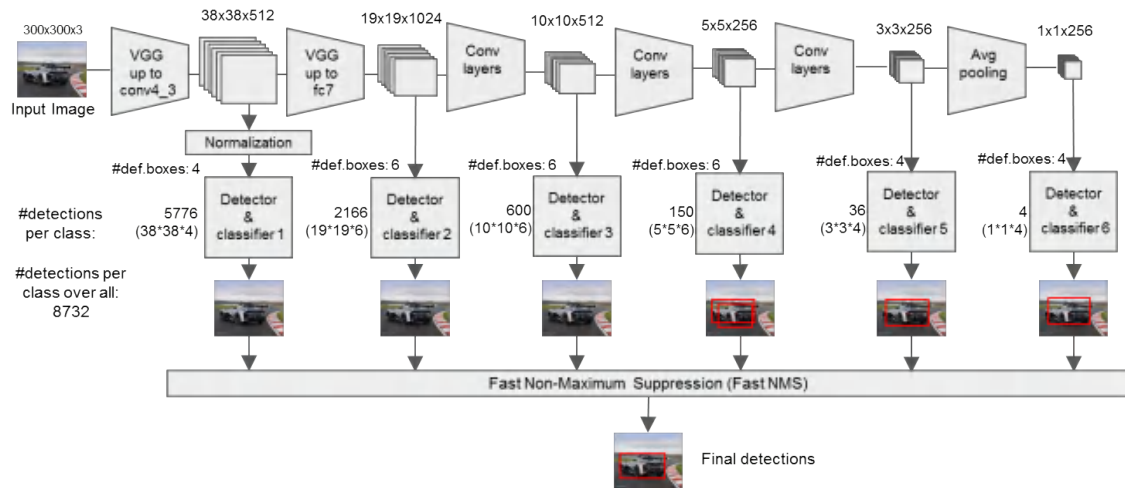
300x300x3

Input Image

VGG up to conv4_3

38x38x512

VGG up to fc7

19x19x1024

Conv layers

10x10x512

Conv layers

5x5x256

Conv layers

3x3x256

Avg pooling

1x1x256

Normalization

#def.boxes: 4

#def.boxes: 6

#def.boxes: 6

#def.boxes: 6

#def.boxes: 4

#def.boxes: 4

#detections per class:

5776 (38*38*4)

Detector & classifier 1

2166 (19*19*6)

Detector & classifier 2

600 (10*10*6)

Detector & classifier 3

150 (5*5*6)

Detector & classifier 4

36 (3*3*4)

Detector & classifier 5

4 (1*1*4)

Detector & classifier 6

#detections per class over all: 8732

Fast Non-Maximum Suppression (Fast NMS)

Final detections